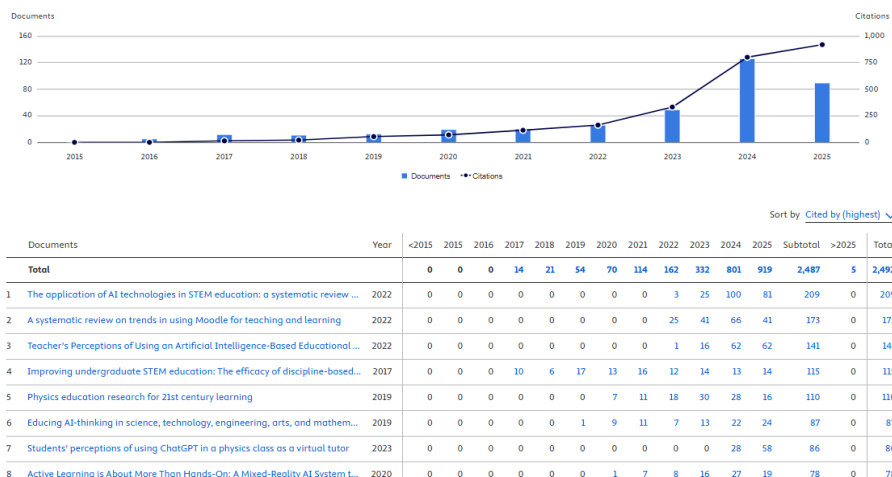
Documents

Citations

160
120
80
40
0

1,000
750
500
250
0

2015 2016 2017 2018 2019 2020 2021 2022 2023 2024 2025

Documents Citations

Sort by Cited by (highest)

| | Documents | Year | <2015 | 2015 | 2016 | 2017 | 2018 | 2019 | 2020 | 2021 | 2022 | 2023 | 2024 | 2025 | Subtotal | >2025 | Tota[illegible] |
|---|---|---|---|---|---|---|---|---|---|---|---|---|---|---|---|---|---|
| | Total | | 0 | 0 | 0 | 14 | 21 | 54 | 70 | 114 | 162 | 332 | 801 | 919 | 2,487 | 5 | 2,49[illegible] |
| 1 | The application of AI technologies in STEM education: a systematic review ... | 2022 | 0 | 0 | 0 | 0 | 0 | 0 | 0 | 0 | 3 | 25 | 100 | 81 | 209 | 0 | 20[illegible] |
| 2 | A systematic review on trends in using Moodle for teaching and learning | 2022 | 0 | 0 | 0 | 0 | 0 | 0 | 0 | 0 | 25 | 41 | 66 | 41 | 173 | 0 | 17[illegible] |
| 3 | Teacher's Perceptions of Using an Artificial Intelligence-Based Educational ... | 2022 | 0 | 0 | 0 | 0 | 0 | 0 | 0 | 0 | 1 | 16 | 62 | 62 | 141 | 0 | 14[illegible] |
| 4 | Improving undergraduate STEM education: The efficacy of discipline-based... | 2017 | 0 | 0 | 0 | 10 | 6 | 17 | 13 | 16 | 12 | 14 | 13 | 14 | 115 | 0 | 11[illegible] |
| 5 | Physics education research for 21st century learning | 2019 | 0 | 0 | 0 | 0 | 0 | 0 | 7 | 11 | 18 | 30 | 28 | 16 | 110 | 0 | 11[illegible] |
| 6 | Educing AI-thinking in science, technology, engineering, arts, and mathem... | 2019 | 0 | 0 | 0 | 0 | 0 | 1 | 9 | 11 | 7 | 13 | 22 | 24 | 87 | 0 | 8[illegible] |
| 7 | Students' perceptions of using ChatGPT in a physics class as a virtual tutor | 2023 | 0 | 0 | 0 | 0 | 0 | 0 | 0 | 0 | 0 | 0 | 28 | 58 | 86 | 0 | 8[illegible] |
| 8 | Active Learning is About More Than Hands-On: A Mixed-Reality AI System t... | 2020 | 0 | 0 | 0 | 0 | 0 | 0 | 1 | 7 | 8 | 16 | 27 | 19 | 78 | 0 | 7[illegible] |